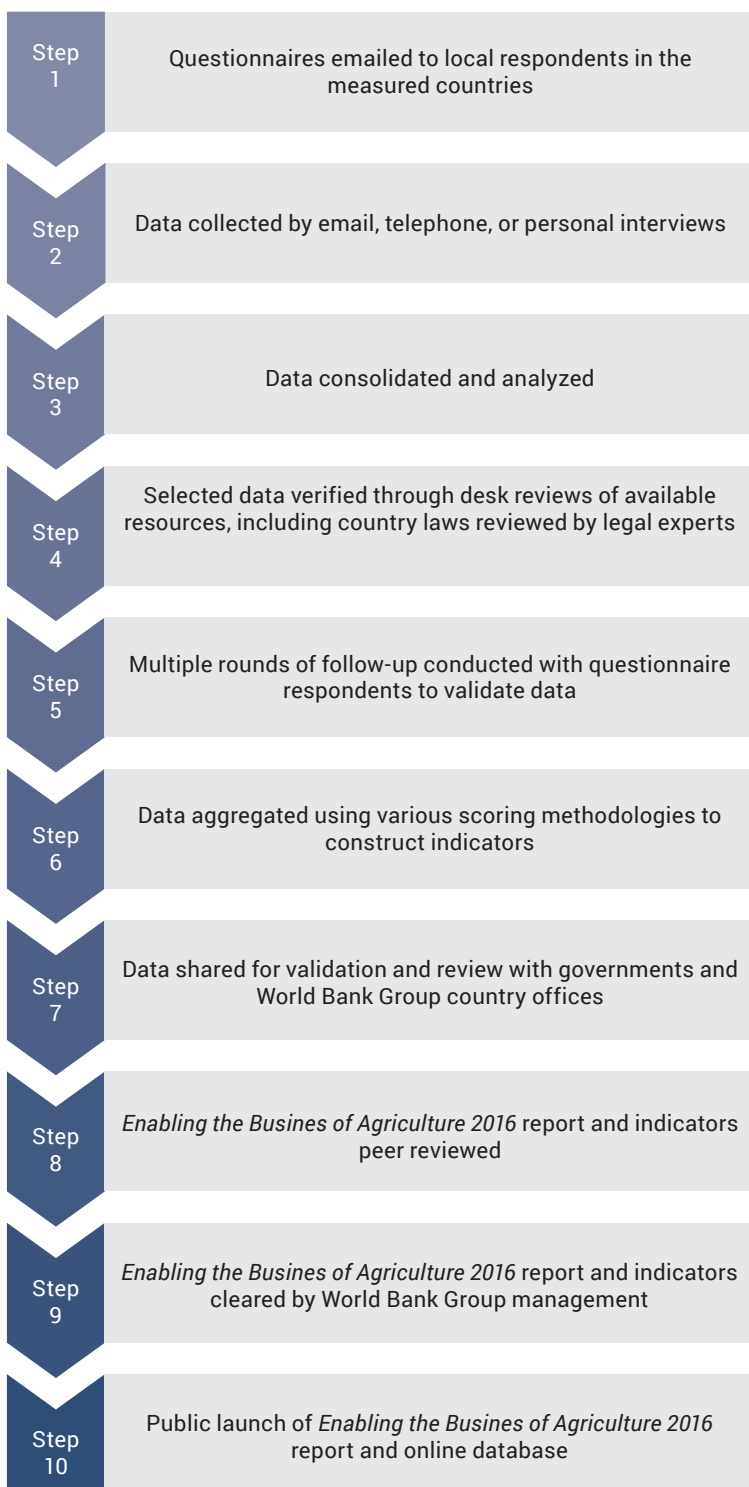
Step 1

Questionnaires emailed to local respondents in the measured countries

Step 2

Data collected by email, telephone, or personal interviews

Step 3

Data consolidated and analyzed

Step 4

Selected data verified through desk reviews of available resources, including country laws reviewed by legal experts

Step 5

Multiple rounds of follow-up conducted with questionnaire respondents to validate data

Step 6

Data aggregated using various scoring methodologies to construct indicators

Step 7

Data shared for validation and review with governments and World Bank Group country offices

Step 8

Enabling the Busines of Agriculture 2016 report and indicators peer reviewed

Step 9

Enabling the Busines of Agriculture 2016 report and indicators cleared by World Bank Group management

Step 10

Public launch of Enabling the Busines of Agriculture 2016 report and online database